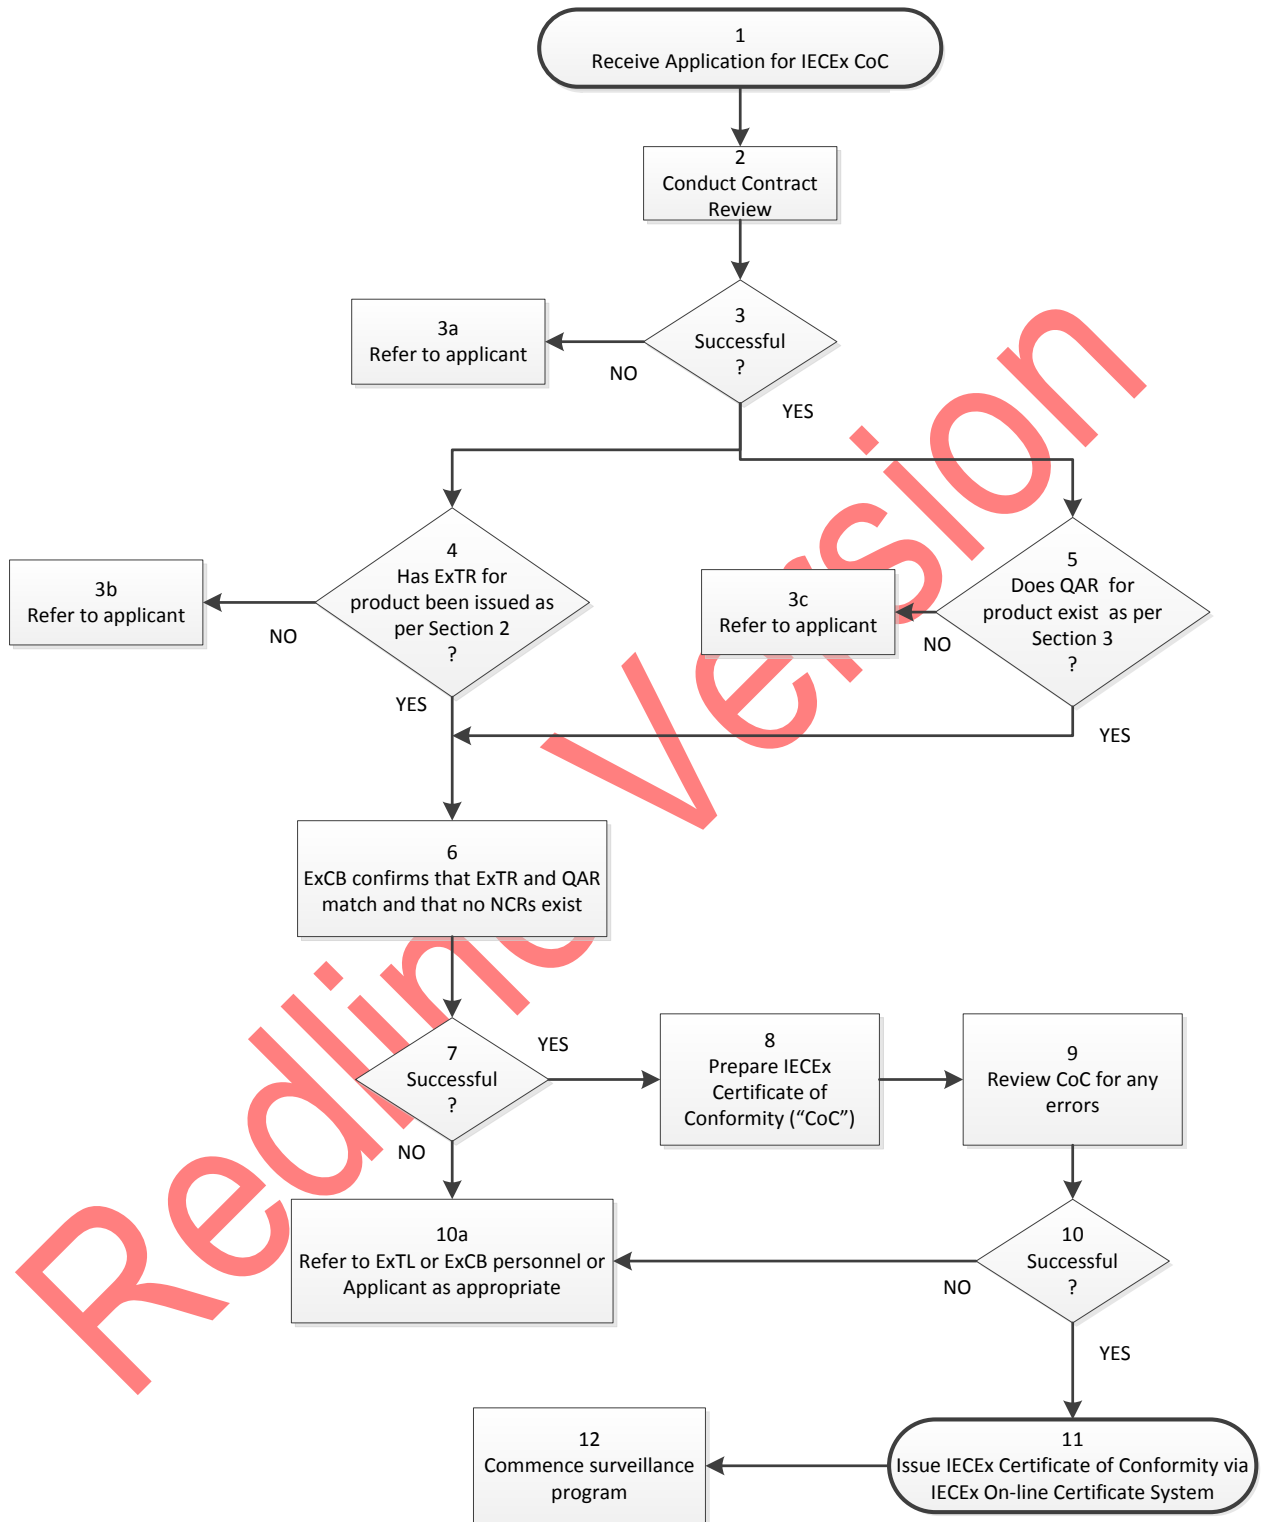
1
Receive Application for IECEx CoC

2
Conduct Contract Review

3
Successful
?

NO

3a
Refer to applicant

YES

4
Has ExTR for product been issued as per Section 2
?

NO

3b
Refer to applicant

5
Does QAR for product exist as per Section 3
?

NO

3c
Refer to applicant

YES

YES

6
ExCB confirms that ExTR and QAR match and that no NCRs exist

7
Successful
?

YES

8
Prepare IECEx Certificate of Conformity (“CoC”)

9
Review CoC for any errors

NO

10a
Refer to ExTL or ExCB personnel or Applicant as appropriate

10
Successful
?

NO

YES

11
Issue IECEx Certificate of Conformity via IECEx On-line Certificate System

12
Commence surveillance program

Redline Version